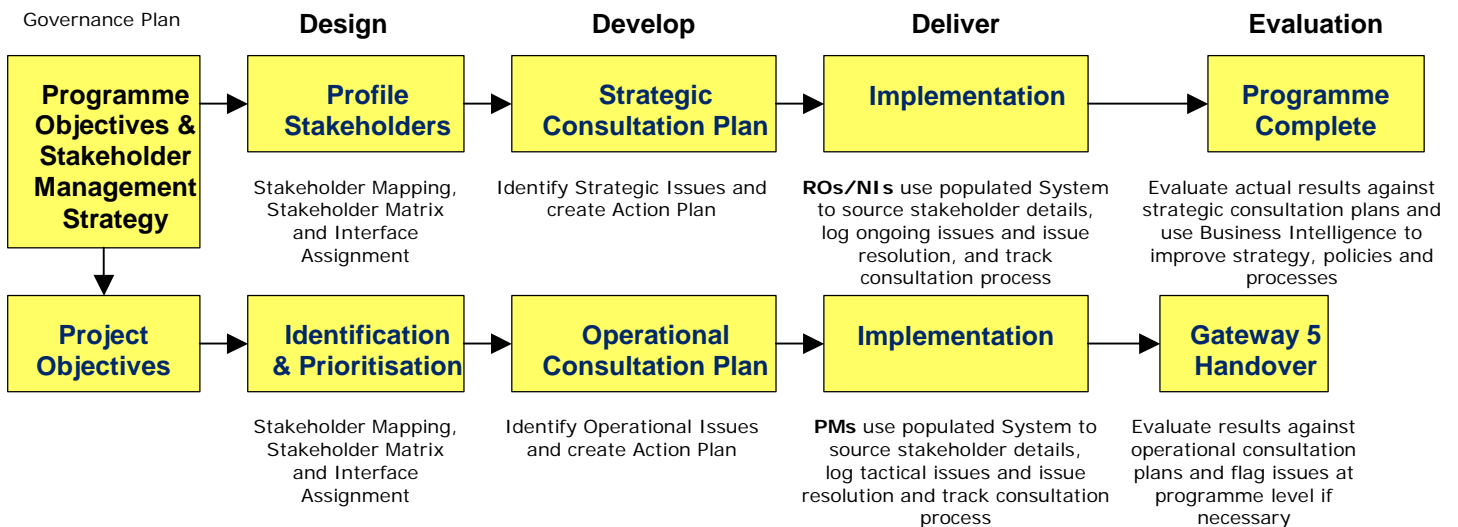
Governance Plan

Design

Develop

Deliver

Evaluation

Programme Objectives & Stakeholder Management Strategy

Profile Stakeholders

Stakeholder Mapping, Stakeholder Matrix and Interface Assignment

Strategic Consultation Plan

Identify Strategic Issues and create Action Plan

Implementation

**ROs/NIs** use populated System to source stakeholder details, log ongoing issues and issue resolution, and track consultation process

Programme Complete

Evaluate actual results against strategic consultation plans and use Business Intelligence to improve strategy, policies and processes

Project Objectives

Identification & Prioritisation

Stakeholder Mapping, Stakeholder Matrix and Interface Assignment

Operational Consultation Plan

Identify Operational Issues and create Action Plan

Implementation

**PMs** use populated System to source stakeholder details, log tactical issues and issue resolution and track consultation process

Gateway 5 Handover

Evaluate results against operational consultation plans and flag issues at programme level if necessary